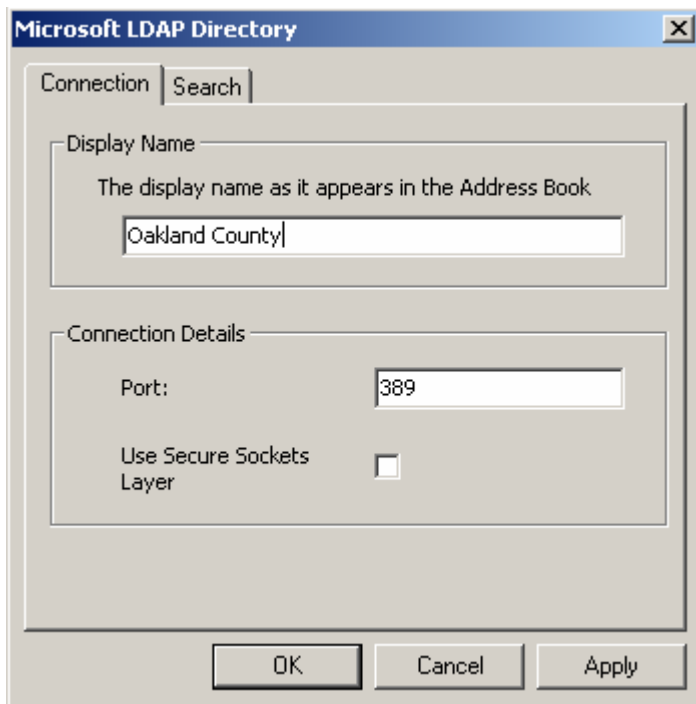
Microsoft LDAP Directory

Connection

Search

Display Name

The display name as it appears in the Address Book

Oakland County

Connection Details

Port:

389

Use Secure Sockets Layer

OK

Cancel

Apply